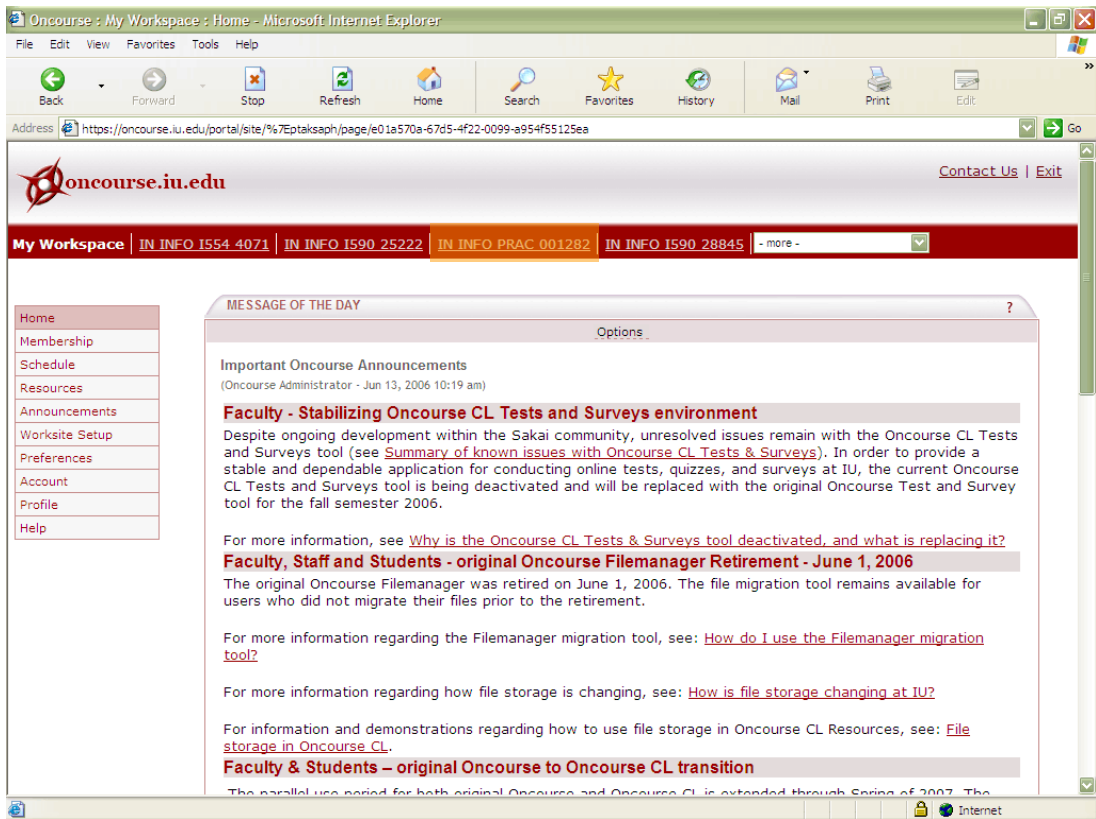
Oncourse : My Workspace : Home - Microsoft Internet Explorer

File Edit View Favorites Tools Help

Back Forward Stop Refresh Home Search Favorites History Mail Print Edit

Address https://oncourse.iu.edu/portal/site/%7Eptaksaph/page/e01a570a-67d5-4f22-0099-a954f55125ea Go

oncourse.iu.edu

Contact Us | Exit

My Workspace | IN INFO I554 4071 | IN INFO I590 25222 | IN INFO PRAC 001282 | IN INFO I590 28845 | - more -

Home
Membership
Schedule
Resources
Announcements
Worksite Setup
Preferences
Account
Profile
Help

MESSAGE OF THE DAY ?

Options

Important Oncourse Announcements
(Oncourse Administrator - Jun 13, 2006 10:19 am)

Faculty - Stabilizing Oncourse CL Tests and Surveys environment

Despite ongoing development within the Sakai community, unresolved issues remain with the Oncourse CL Tests and Surveys tool (see Summary of known issues with Oncourse CL Tests & Surveys). In order to provide a stable and dependable application for conducting online tests, quizzes, and surveys at IU, the current Oncourse CL Tests and Surveys tool is being deactivated and will be replaced with the original Oncourse Test and Survey tool for the fall semester 2006.

For more information, see Why is the Oncourse CL Tests & Surveys tool deactivated, and what is replacing it?

Faculty, Staff and Students - original Oncourse Filemanager Retirement - June 1, 2006

The original Oncourse Filemanager was retired on June 1, 2006. The file migration tool remains available for users who did not migrate their files prior to the retirement.

For more information regarding the Filemanager migration tool, see: How do I use the Filemanager migration tool?

For more information regarding how file storage is changing, see: How is file storage changing at IU?

For information and demonstrations regarding how to use file storage in Oncourse CL Resources, see: File storage in Oncourse CL.

Faculty & Students – original Oncourse to Oncourse CL transition

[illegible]

Internet